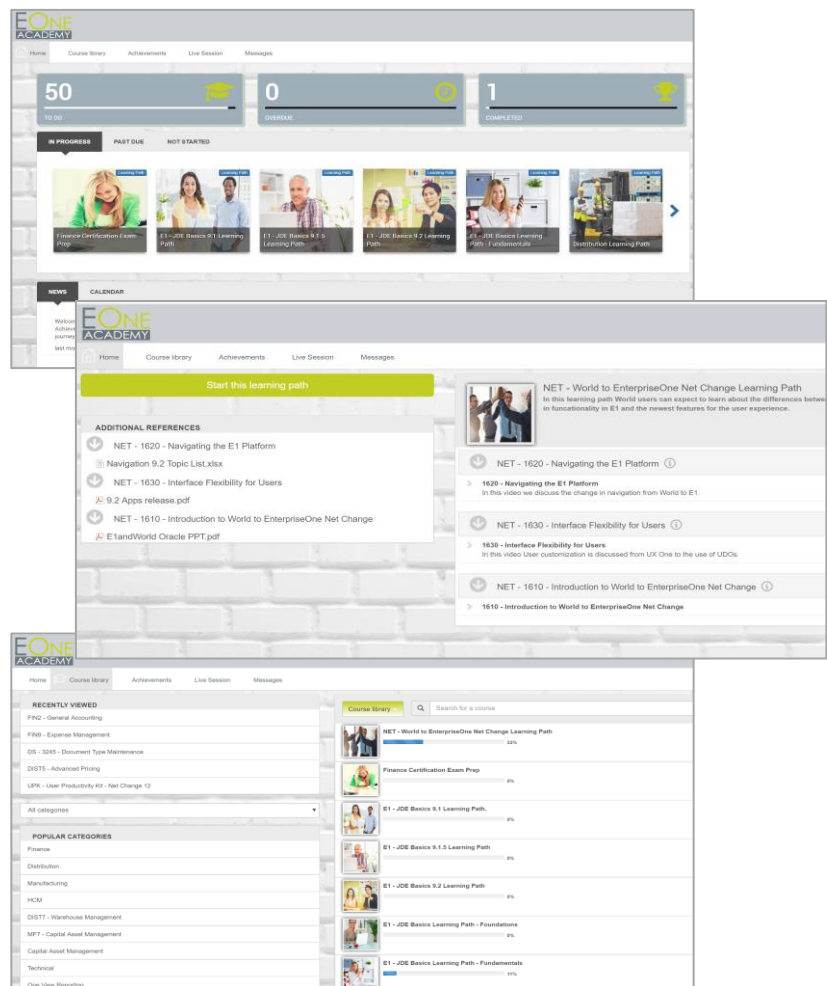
EOne ACADEMY

Home Course library Achievements Live Session Messages

50
TO DO

0
OVERDUE

1
COMPLETED

IN PROGRESS PAST DUE NOT STARTED

Learning Path
Finance Certification Exam Prep

Learning Path
E1 - JDE Basics 9.1 Learning Path

Learning Path
E1 - JDE Basics 9.1.5 Learning Path

Learning Path
E1 - JDE Basics 9.2 Learning Path

Learning Path
E1 - JDE Basics Learning Path - Fundamentals

Learning Path
Distribution Learning Path

NEWS CALENDAR

Welco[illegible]
Achieve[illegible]
journey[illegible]
last mo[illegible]

EOne ACADEMY

Home Course library Achievements Live Session Messages

Start this learning path

ADDITIONAL REFERENCES
NET - 1620 - Navigating the E1 Platform
Navigation 9.2 Topic List.xlsx
NET - 1630 - Interface Flexibility for Users
9.2 Apps release.pdf
NET - 1610 - Introduction to World to EnterpriseOne Net Change
E1andWorld Oracle PPT.pdf

NET - World to EnterpriseOne Net Change Learning Path
In this learning path World users can expect to learn about the differences betwe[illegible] in funcationality in E1 and the newest features for the user experience.

NET - 1620 - Navigating the E1 Platform
1620 - Navigating the E1 Platform
In this video we discuss the change in navigation from World to E1.

NET - 1630 - Interface Flexibility for Users
1630 - Interface Flexibility for Users
In this video User customization is discussed from UX One to the use of UDOs.

NET - 1610 - Introduction to World to EnterpriseOne Net Change
1610 - Introduction to World to EnterpriseOne Net Change

EOne ACADEMY

Home Course library Achievements Live Session Messages

RECENTLY VIEWED
FIN2 - General Accounting
FIN6 - Expense Management
DS - 3245 - Document Type Maintenance
DIST5 - Advanced Pricing
UPK - User Productivity Kit - Net Change 12

All categories

POPULAR CATEGORIES
Finance
Distribution
Manufacturing
HCM
DIST7 - Warehouse Management
MF7 - Capital Asset Management
Capital Asset Management
Technical
One View Reporting

Course library Search for a course

NET - World to EnterpriseOne Net Change Learning Path
33%
Finance Certification Exam Prep
0%
E1 - JDE Basics 9.1 Learning Path.
0%
E1 - JDE Basics 9.1.5 Learning Path
0%
E1 - JDE Basics 9.2 Learning Path
0%
E1 - JDE Basics Learning Path - Foundations
0%
E1 - JDE Basics Learning Path - Fundamentals
11%